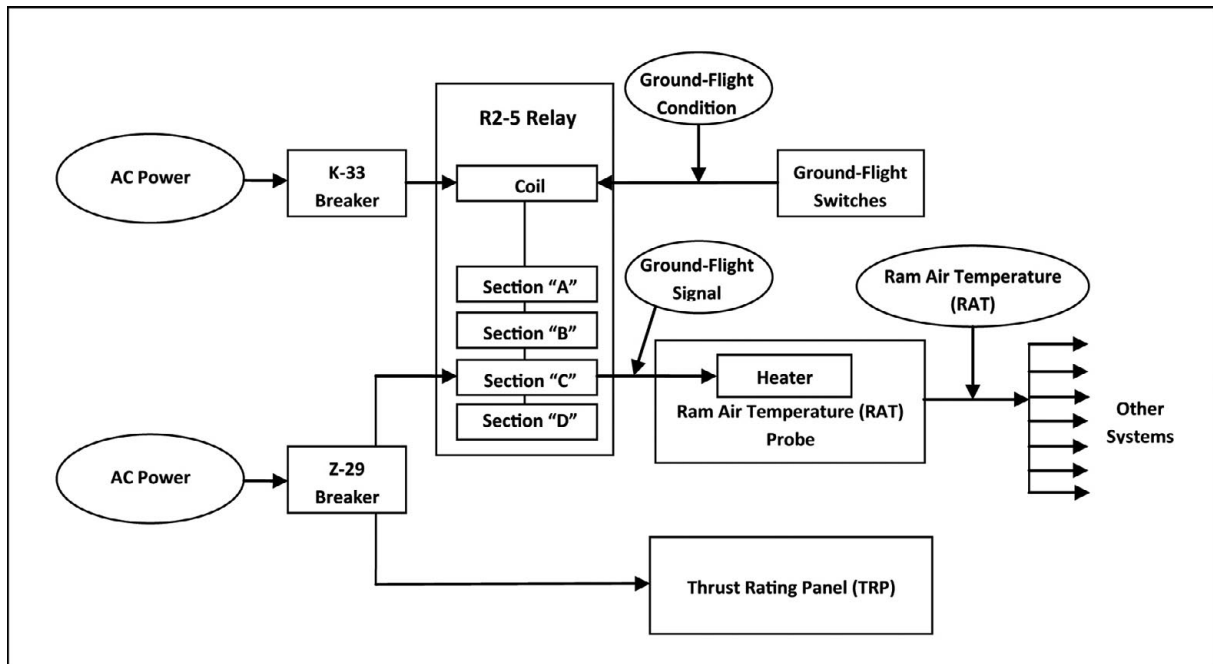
Ground-Flight Condition

R2-5 Relay

AC Power

K-33 Breaker

Coil

Ground-Flight Switches

Ground-Flight Signal

Ram Air Temperature (RAT)

Section “A”

Section “B”

Section “C”

Heater

Section “D”

Ram Air Temperature (RAT) Probe

Other Systems

AC Power

Z-29 Breaker

Thrust Rating Panel (TRP)